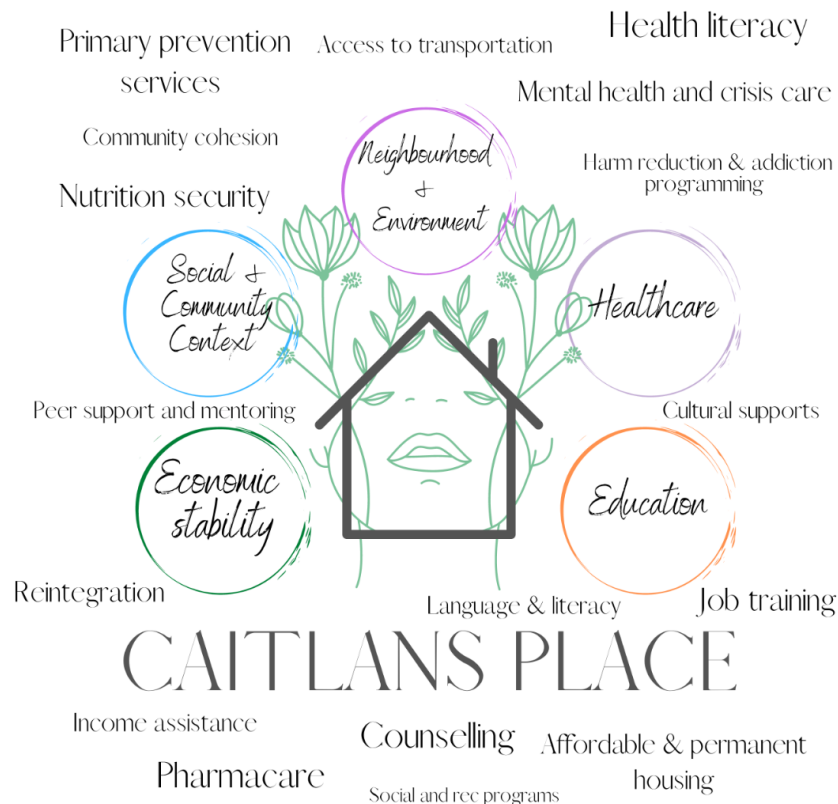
Primary prevention services

Access to transportation

Health literacy

Mental health and crisis care

Community cohesion

Neighbourhood & Environment

Harm reduction & addiction programming

Nutrition security

Social & Community Context

Healthcare

Peer support and mentoring

Cultural supports

Economic stability

Education

Reintegration

Language & literacy

Job training

CAITLANS PLACE

Income assistance

Counselling

Affordable & permanent housing

Pharmacare

Social and rec programs